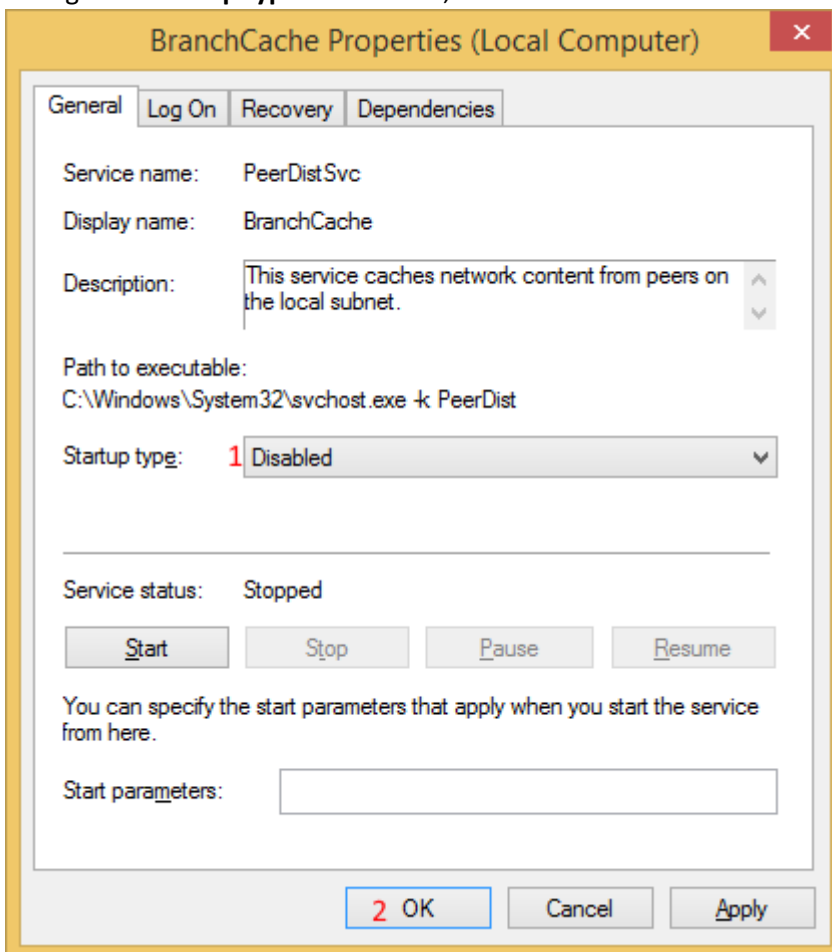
BranchCache Properties (Local Computer)

General | Log On | Recovery | Dependencies

Service name: PeerDistSvc

Display name: BranchCache

Description: This service caches network content from peers on the local subnet.

Path to executable:
C:\Windows\System32\svchost.exe -k PeerDist

Startup type: 1 Disabled

Service status: Stopped

Start | Stop | Pause | Resume

You can specify the start parameters that apply when you start the service from here.

Start parameters:

2 OK | Cancel | Apply